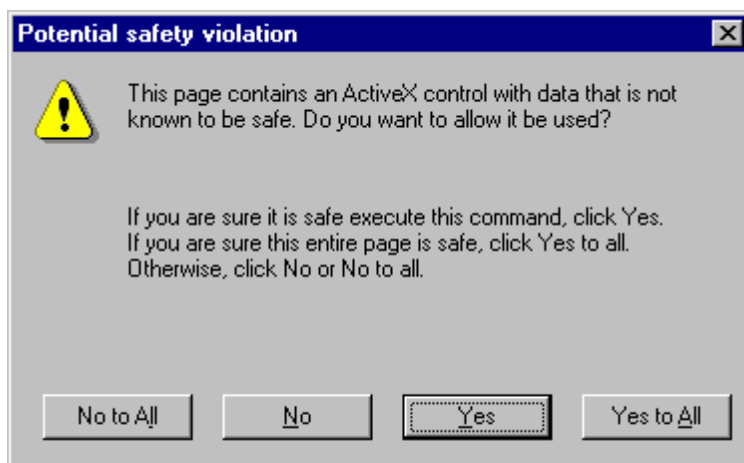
Potential safety violation

This page contains an ActiveX control with data that is not known to be safe. Do you want to allow it be used?

If you are sure it is safe execute this command, click Yes.
If you are sure this entire page is safe, click Yes to all.
Otherwise, click No or No to all.

No to All

No

Yes

Yes to All